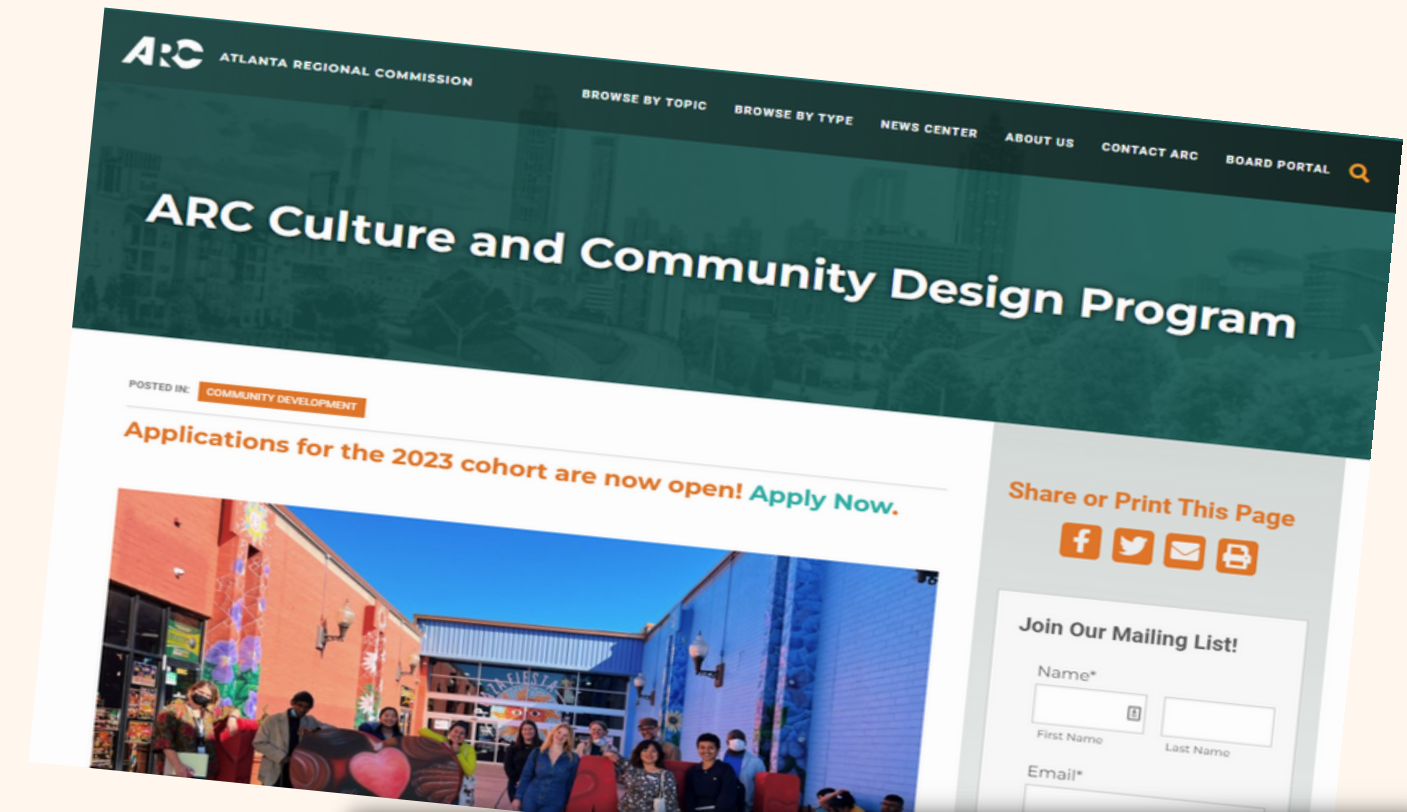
ARC ATLANTA REGIONAL COMMISSION

BROWSE BY TOPIC BROWSE BY TYPE NEWS CENTER ABOUT US CONTACT ARC BOARD PORTAL

ARC Culture and Community Design Program

POSTED IN: COMMUNITY DEVELOPMENT

Applications for the 2023 cohort are now open! Apply Now.

Share or Print This Page

Join Our Mailing List!

Name*

First Name

Last Name

Email*